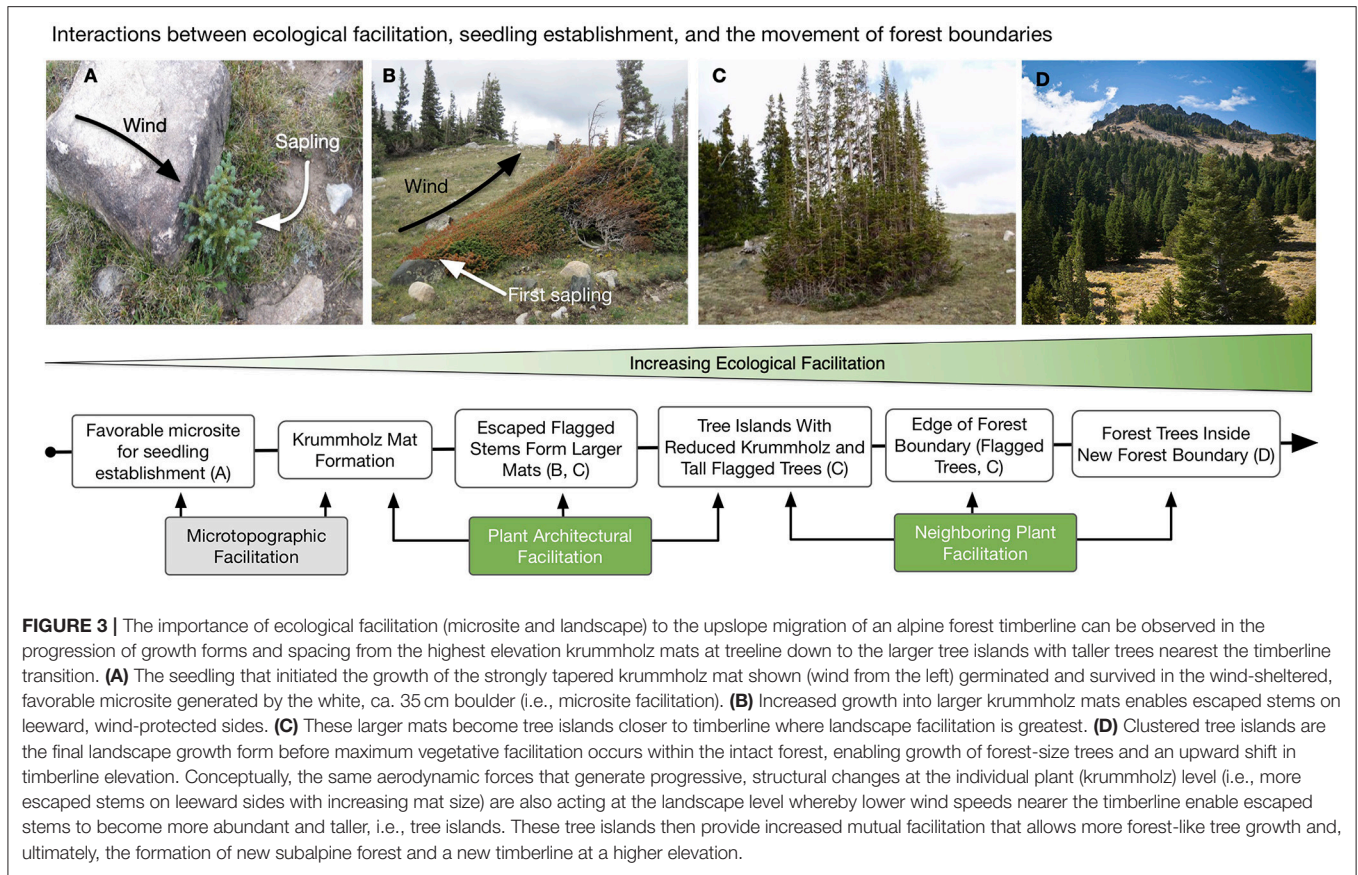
Interactions between ecological facilitation, seedling establishment, and the movement of forest boundaries

A

Wind

Sapling

B

Wind

First sapling

C

D

Increasing Ecological Facilitation

Favorable microsite for seedling establishment (A)

Krummholz Mat Formation

Escaped Flagged Stems Form Larger Mats (B, C)

Tree Islands With Reduced Krummholz and Tall Flagged Trees (C)

Edge of Forest Boundary (Flagged Trees, C)

Forest Trees Inside New Forest Boundary (D)

Microtopographic Facilitation

Plant Architectural Facilitation

Neighboring Plant Facilitation

**FIGURE 3 |** The importance of ecological facilitation (microsite and landscape) to the upslope migration of an alpine forest timberline can be observed in the progression of growth forms and spacing from the highest elevation krummholz mats at treeline down to the larger tree islands with taller trees nearest the timberline transition. **(A)** The seedling that initiated the growth of the strongly tapered krummholz mat shown (wind from the left) germinated and survived in the wind-sheltered, favorable microsite generated by the white, ca. 35 cm boulder (i.e., microsite facilitation). **(B)** Increased growth into larger krummholz mats enables escaped stems on leeward, wind-protected sides. **(C)** These larger mats become tree islands closer to timberline where landscape facilitation is greatest. **(D)** Clustered tree islands are the final landscape growth form before maximum vegetative facilitation occurs within the intact forest, enabling growth of forest-size trees and an upward shift in timberline elevation. Conceptually, the same aerodynamic forces that generate progressive, structural changes at the individual plant (krummholz) level (i.e., more escaped stems on leeward sides with increasing mat size) are also acting at the landscape level whereby lower wind speeds nearer the timberline enable escaped stems to become more abundant and taller, i.e., tree islands. These tree islands then provide increased mutual facilitation that allows more forest-like tree growth and, ultimately, the formation of new subalpine forest and a new timberline at a higher elevation.